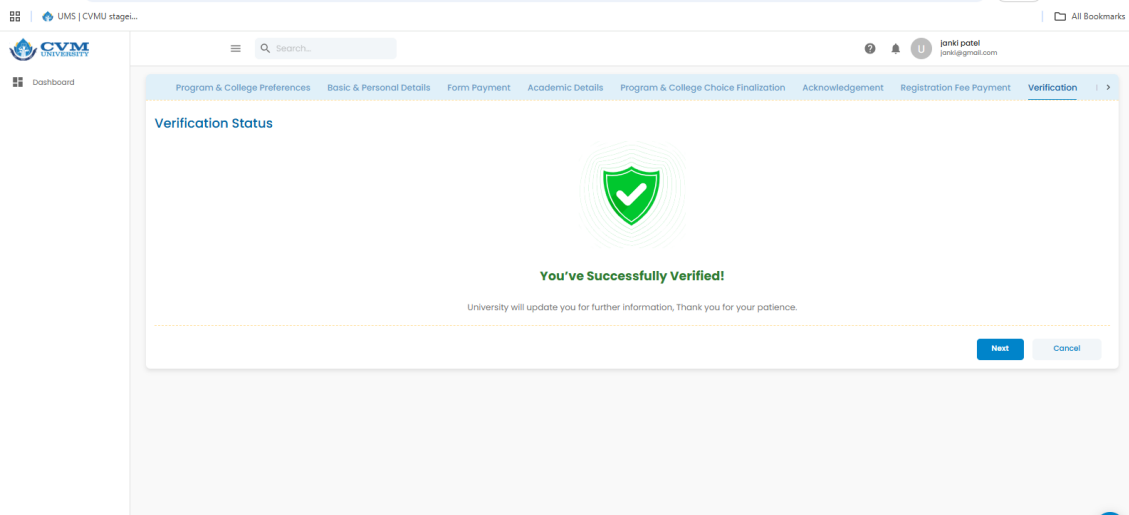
UMS | CVMU stagei...

All Bookmarks

CVM UNIVERSITY

Search...

U janki patel
janki@gmail.com

Dashboard

Program & College Preferences | Basic & Personal Details | Form Payment | Academic Details | Program & College Choice Finalization | Acknowledgement | Registration Fee Payment | Verification

Verification Status

You've Successfully Verified!

University will update you for further information, Thank you for your patience.

Next

Cancel